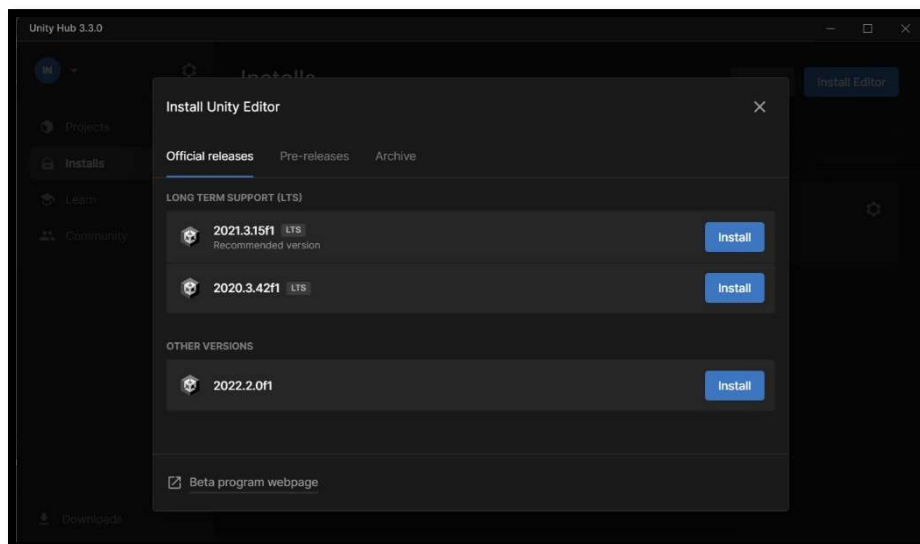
Unity Hub 3.3.0

IN

Installs

Install Editor

Projects

Installs

Learn

Community

Downloads

Install Unity Editor

Official releases Pre-releases Archive

LONG TERM SUPPORT (LTS)

2021.3.15f1 LTS
Recommended version

Install

2020.3.42f1 LTS

Install

OTHER VERSIONS

2022.2.0f1

Install

Beta program webpage